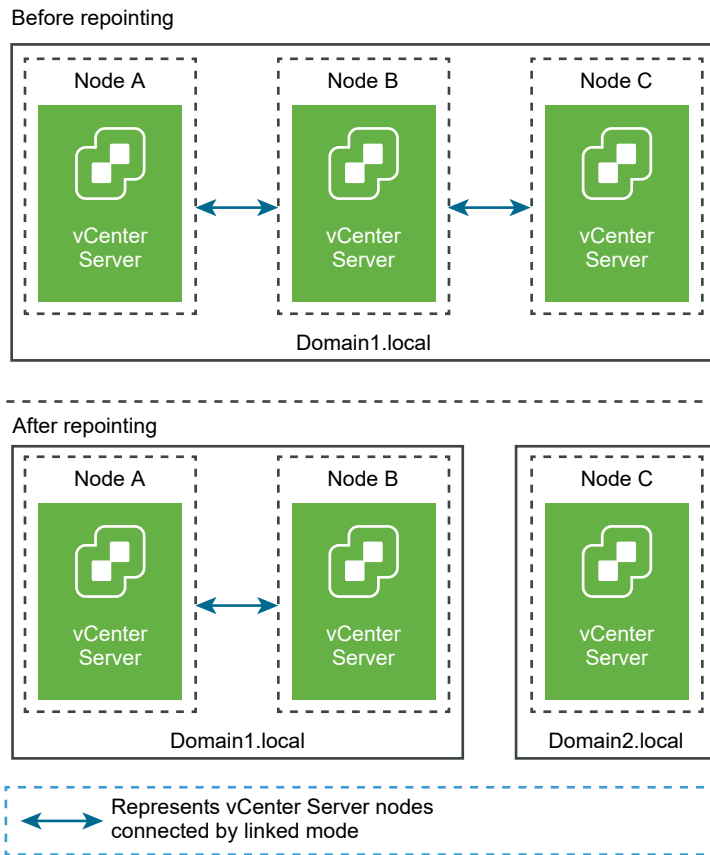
Before repointing

Node A

vCenter Server

Node B

vCenter Server

Node C

vCenter Server

Domain1.local

After repointing

Node A

vCenter Server

Node B

vCenter Server

Domain1.local

Node C

vCenter Server

Domain2.local

Represents vCenter Server nodes connected by linked mode